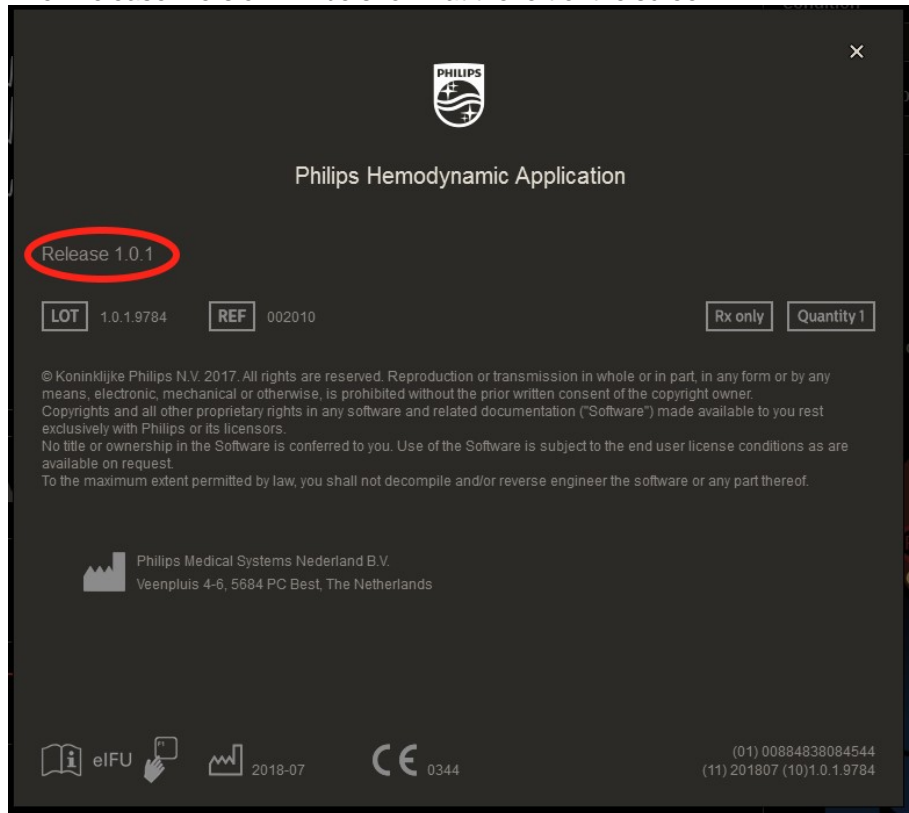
×

PHILIPS

Philips Hemodynamic Application

Release 1.0.1

LOT 1.0.1.9784 REF 002010

Rx only Quantity 1

© Koninklijke Philips N.V. 2017. All rights are reserved. Reproduction or transmission in whole or in part, in any form or by any means, electronic, mechanical or otherwise, is prohibited without the prior written consent of the copyright owner.
Copyrights and all other proprietary rights in any software and related documentation ("Software") made available to you rest exclusively with Philips or its licensors.
No title or ownership in the Software is conferred to you. Use of the Software is subject to the end user license conditions as are available on request.
To the maximum extent permitted by law, you shall not decompile and/or reverse engineer the software or any part thereof.

Philips Medical Systems Nederland B.V.
Veenpluis 4-6, 5684 PC Best, The Netherlands

eIFU F1 2018-07 CE 0344

(01) 00884838084544
(11) 201807 (10)1.0.1.9784